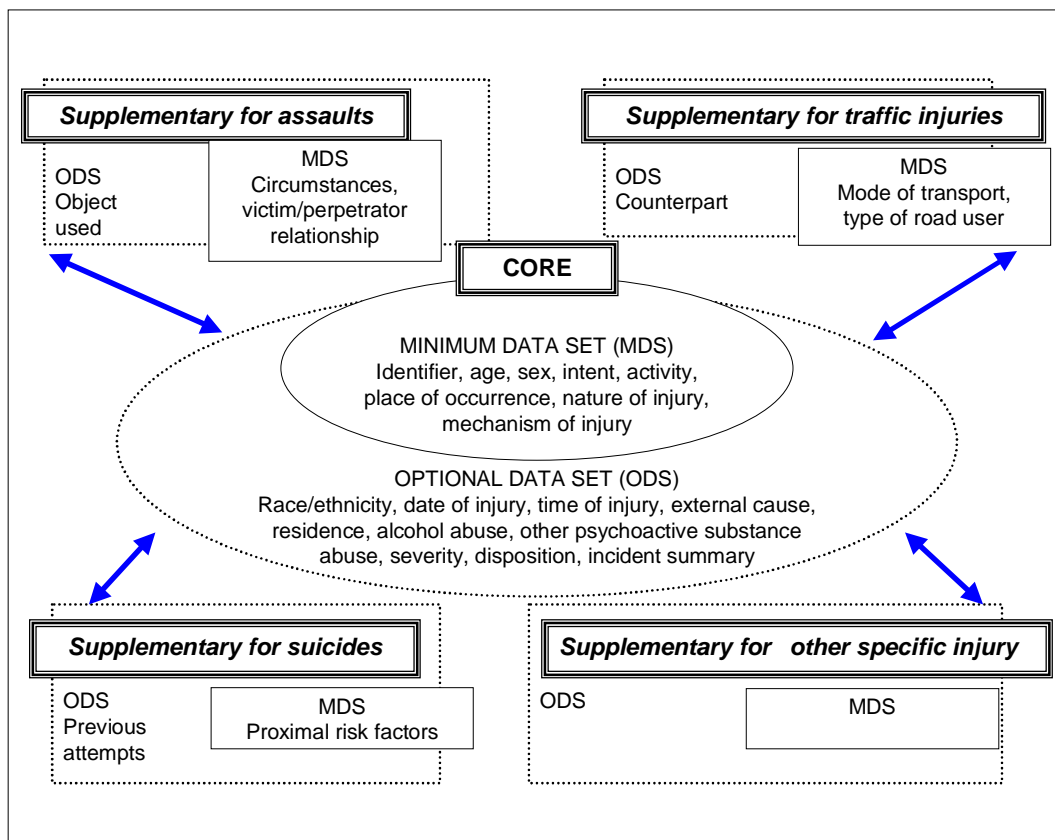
Supplementary for assaults

ODS
Object used

MDS
Circumstances, victim/perpetrator relationship

Supplementary for traffic injuries

ODS
Counterpart

MDS
Mode of transport, type of road user

CORE

MINIMUM DATA SET (MDS)
Identifier, age, sex, intent, activity, place of occurrence, nature of injury, mechanism of injury

OPTIONAL DATA SET (ODS)
Race/ethnicity, date of injury, time of injury, external cause, residence, alcohol abuse, other psychoactive substance abuse, severity, disposition, incident summary

Supplementary for suicides

ODS
Previous attempts

MDS
Proximal risk factors

Supplementary for other specific injury

ODS

MDS